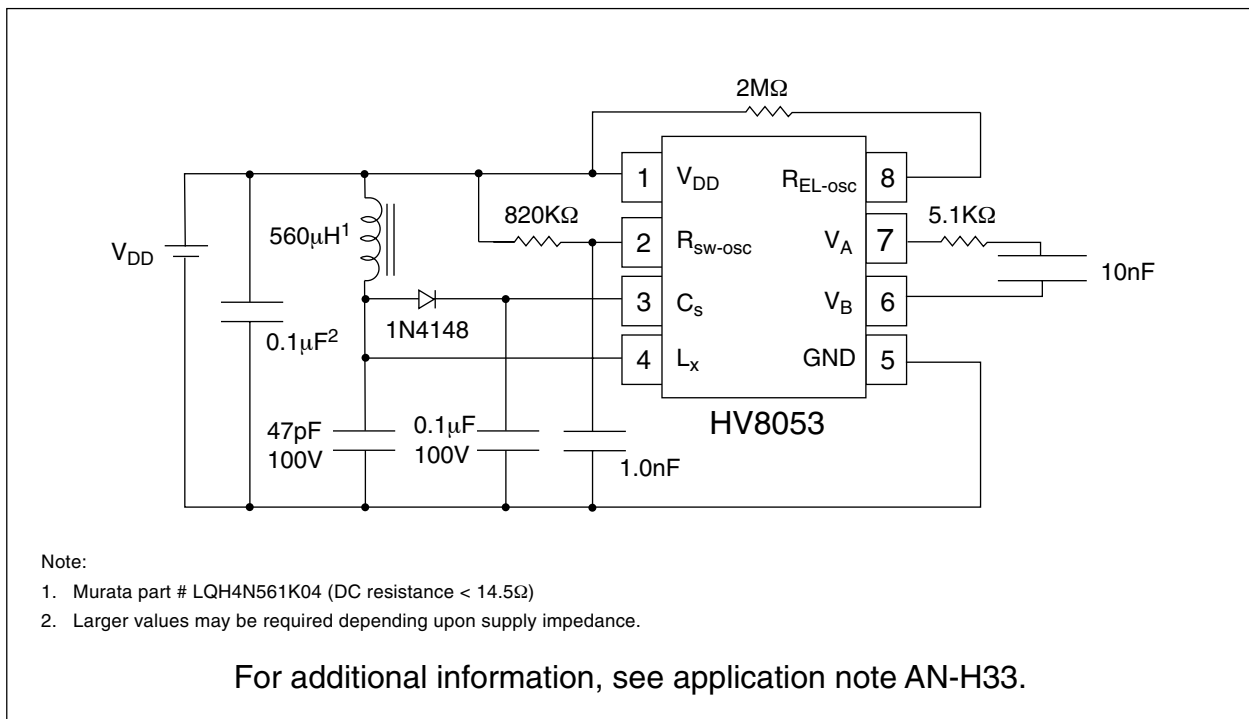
2MΩ

1 $V_{DD}$
$R_{EL\text{-}osc}$ 8
820KΩ
5.1KΩ
2 $R_{sw\text{-}osc}$
$V_A$ 7
$V_{DD}$
560μH$^1$
10nF
3 $C_s$
$V_B$ 6
1N4148
0.1μF$^2$
4 $L_x$
GND 5
47pF
100V
0.1μF
100V
1.0nF
HV8053

Note:

1. Murata part # LQH4N561K04 (DC resistance < 14.5Ω)
2. Larger values may be required depending upon supply impedance.

For additional information, see application note AN-H33.